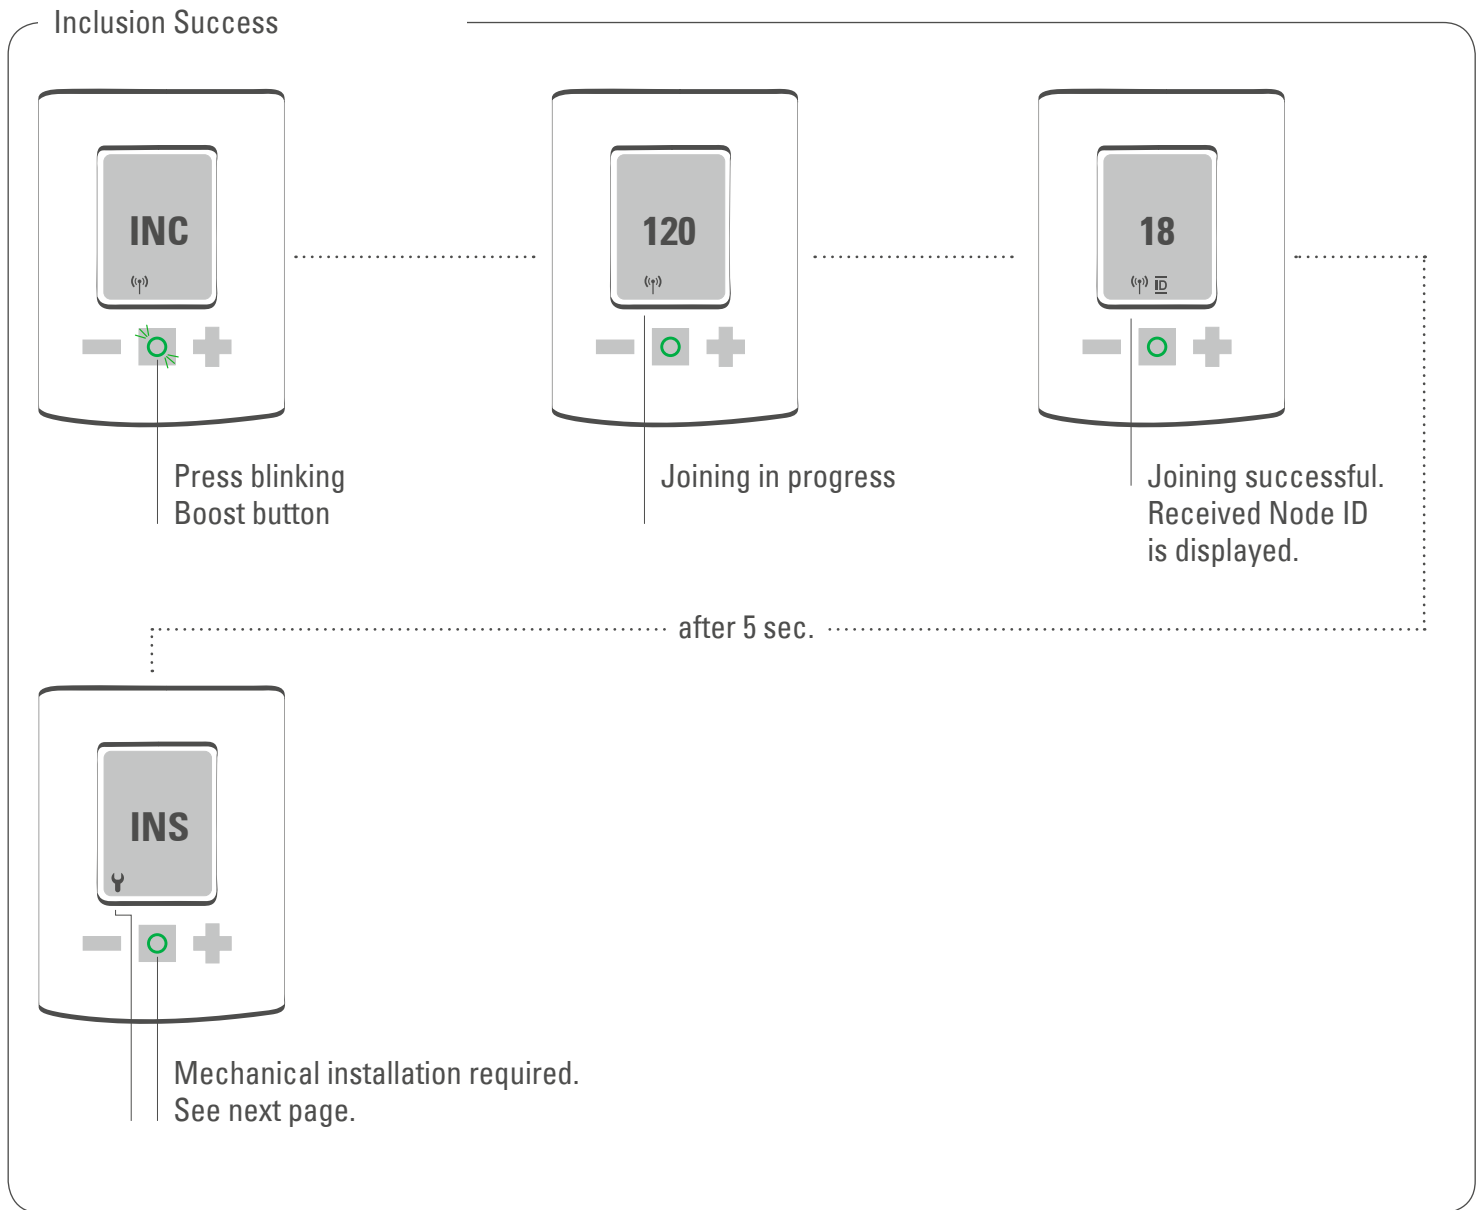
Inclusion Success

INC

Press blinking Boost button

120

Joining in progress

18

ID

Joining successful. Received Node ID is displayed.

after 5 sec.

INS

Mechanical installation required. See next page.